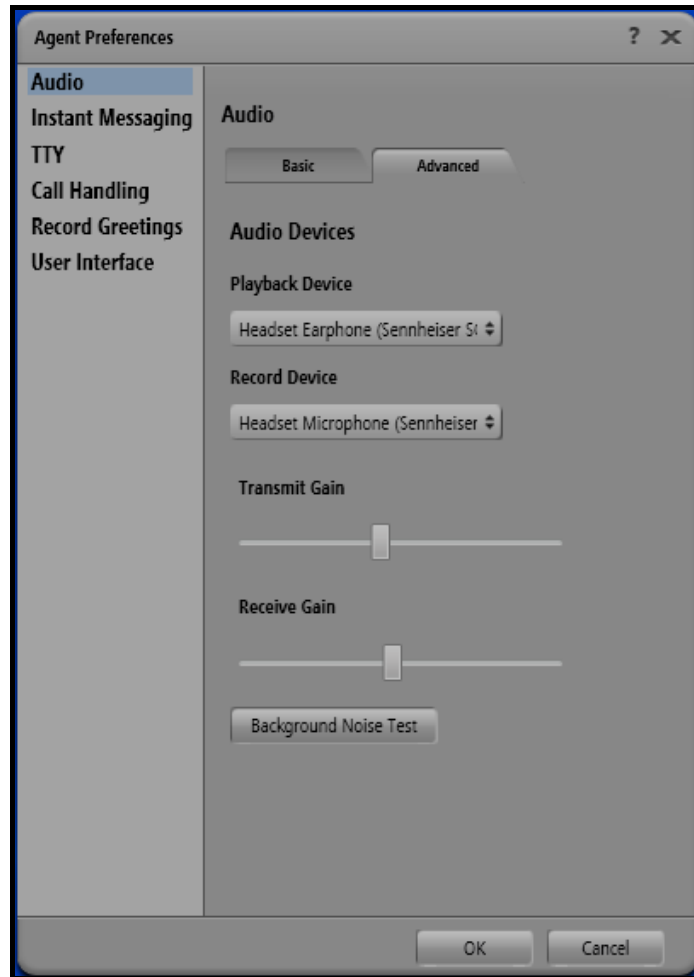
Agent Preferences

? ×

Audio
Instant Messaging
TTY
Call Handling
Record Greetings
User Interface

Audio

Basic

Advanced

Audio Devices

Playback Device

Headset Earphone (Sennheiser S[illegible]

Record Device

Headset Microphone (Sennheiser

Transmit Gain

Receive Gain

Background Noise Test

OK

Cancel